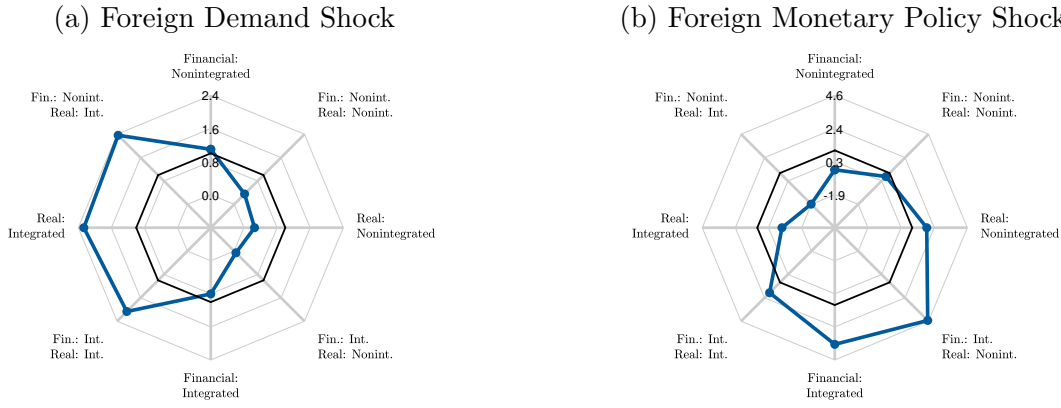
(a) Foreign Demand Shock

Financial: Nonintegrated

2.4

1.6

0.8

0.0

Fin.: Nonint. Real: Int.

Fin.: Nonint. Real: Nonint.

Real: Integrated

Real: Nonintegrated

Fin.: Int. Real: Int.

Fin.: Int. Real: Nonint.

Financial: Integrated

(b) Foreign Monetary Policy Shock

Financial: Nonintegrated

4.6

2.4

0.3

-1.9

Fin.: Nonint. Real: Int.

Fin.: Nonint. Real: Nonint.

Real: Integrated

Real: Nonintegrated

Fin.: Int. Real: Int.

Fin.: Int. Real: Nonint.

Financial: Integrated